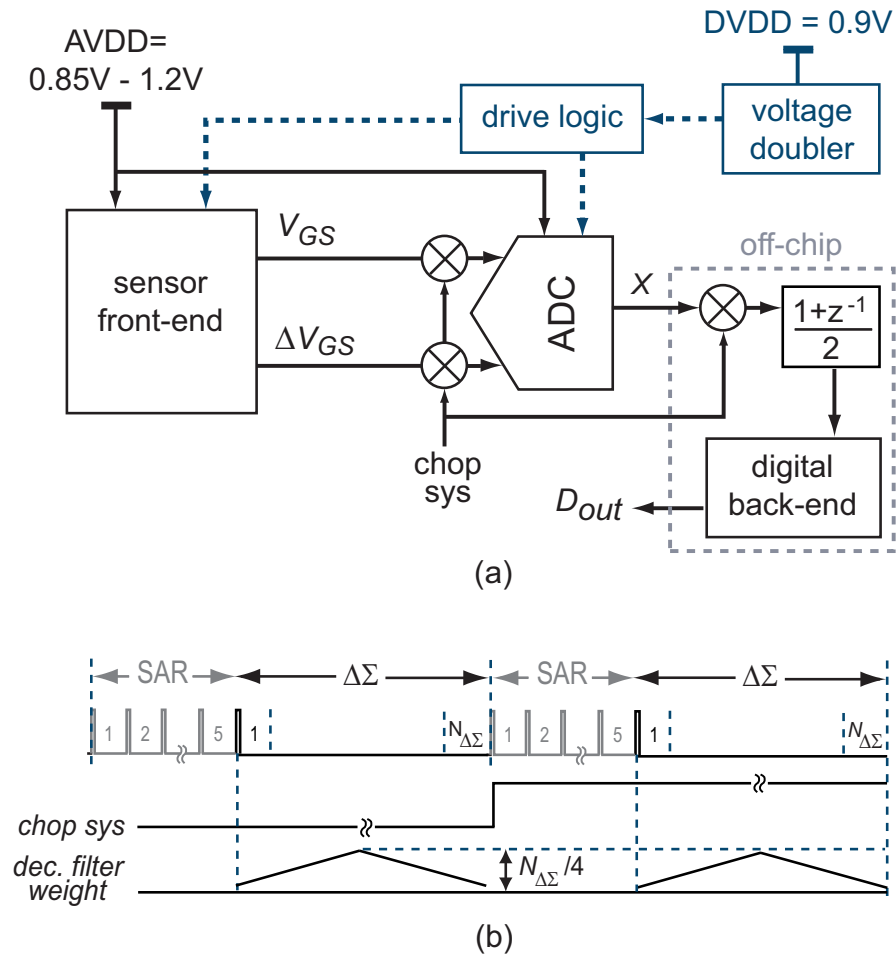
AVDD= 0.85V - 1.2V

DVDD = 0.9V

drive logic

voltage doubler

sensor front-end

$V_{GS}$

$\Delta V_{GS}$

ADC

$X$

off-chip

$\frac{1+z^{-1}}{2}$

chop sys

digital back-end

$D_{out}$

(a)

SAR

$\Delta\Sigma$

SAR

$\Delta\Sigma$

1 2 5 1 $N_{\Delta\Sigma}$ 1 2 5 1 $N_{\Delta\Sigma}$

chop sys

dec. filter weight

$N_{\Delta\Sigma}/4$

(b)